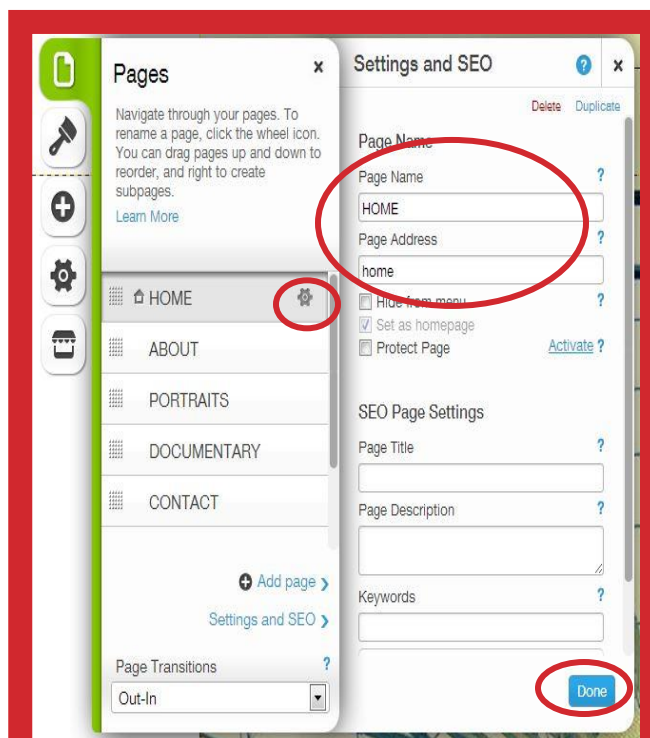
Pages ×

Navigate through your pages. To rename a page, click the wheel icon. You can drag pages up and down to reorder, and right to create subpages.

Learn More

HOME

ABOUT

PORTRAITS

DOCUMENTARY

CONTACT

Add page ›

Settings and SEO ›

Page Transitions ?

Out-In

Settings and SEO ? ×

Delete Duplicate

Page Name

Page Name ?

HOME

Page Address ?

home

Hide from menu ?

Set as homepage

Protect Page Activate ?

SEO Page Settings

Page Title ?

Page Description ?

Keywords ?

Done